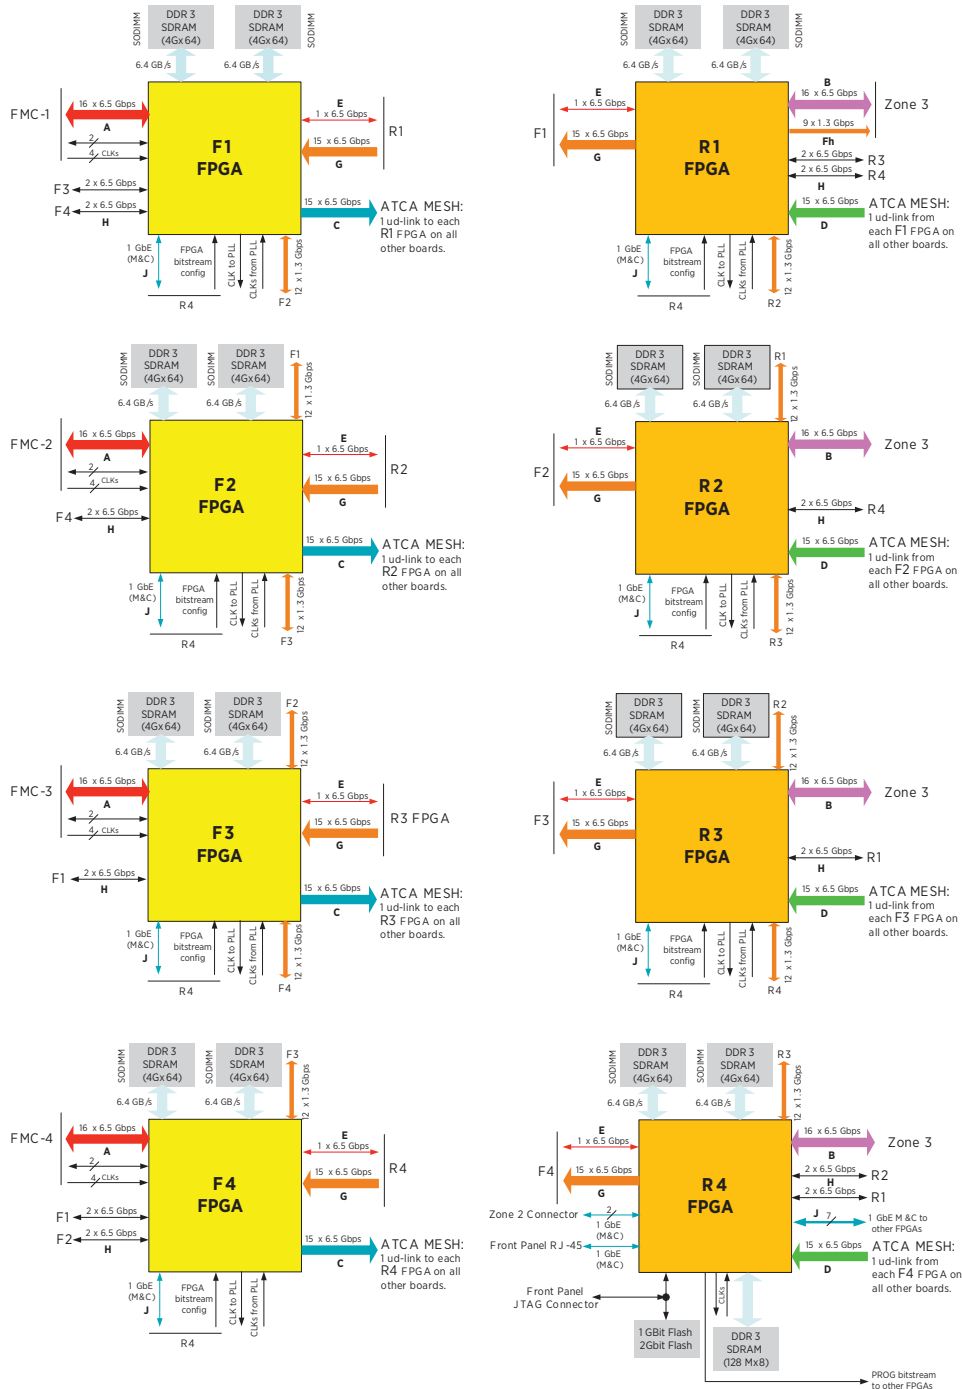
SODIMM DDR3 SDRAM (4Gx64) DDR3 SDRAM (4Gx64) SODIMM
6.4 GB/s 6.4 GB/s
FMC-1
16 x 6.5 Gbps
A
2
4 CLKs
F3 2 x 6.5 Gbps
F4 2 x 6.5 Gbps
H
E
1 x 6.5 Gbps
15 x 6.5 Gbps
G
R1
F1 FPGA
15 x 6.5 Gbps
C
ATCA MESH: 1 ud-link to each R1 FPGA on all other boards.
1 GbE (M&C) J
FPGA bitstream config
CLK to PLL
CLKs from PLL
12 x 1.3 Gbps
R4
F2

SODIMM DDR3 SDRAM (4Gx64) DDR3 SDRAM (4Gx64) SODIMM
6.4 GB/s 6.4 GB/s
E
1 x 6.5 Gbps
F1
15 x 6.5 Gbps
G
B
16 x 6.5 Gbps
Zone 3
9 x 1.3 Gbps
Fh
2 x 6.5 Gbps R3
2 x 6.5 Gbps R4
H
R1 FPGA
15 x 6.5 Gbps
D
ATCA MESH: 1 ud-link from each F1 FPGA on all other boards.
1 GbE (M&C) J
FPGA bitstream config
CLK to PLL
CLKs from PLL
12 x 1.3 Gbps
R4
R2

SODIMM DDR3 SDRAM (4Gx64) SODIMM DDR3 SDRAM (4Gx64) F1
12 x 1.3 Gbps
6.4 GB/s 6.4 GB/s
FMC-2
16 x 6.5 Gbps
A
2
4 CLKs
F4 2 x 6.5 Gbps
H
E
1 x 6.5 Gbps
15 x 6.5 Gbps
G
R2
F2 FPGA
15 x 6.5 Gbps
C
ATCA MESH: 1 ud-link to each R2 FPGA on all other boards.
1 GbE (M&C) J
FPGA bitstream config
CLK to PLL
CLKs from PLL
12 x 1.3 Gbps
R4
F3

SODIMM DDR3 SDRAM (4Gx64) SODIMM DDR3 SDRAM (4Gx64) R1
12 x 1.3 Gbps
6.4 GB/s 6.4 GB/s
E
1 x 6.5 Gbps
F2
15 x 6.5 Gbps
G
16 x 6.5 Gbps
B
Zone 3
2 x 6.5 Gbps R4
H
R2 FPGA
15 x 6.5 Gbps
D
ATCA MESH: 1 ud-link from each F2 FPGA on all other boards.
1 GbE (M&C) J
FPGA bitstream config
CLK to PLL
CLKs from PLL
12 x 1.3 Gbps
R4
R3

SODIMM DDR3 SDRAM (4Gx64) SODIMM DDR3 SDRAM (4Gx64) F2
12 x 1.3 Gbps
6.4 GB/s 6.4 GB/s
FMC-3
16 x 6.5 Gbps
A
2
4 CLKs
F1 2 x 6.5 Gbps
H
E
1 x 6.5 Gbps
15 x 6.5 Gbps
G
R3 FPGA
F3 FPGA
15 x 6.5 Gbps
C
ATCA MESH: 1 ud-link to each R3 FPGA on all other boards.
1 GbE (M&C) J
FPGA bitstream config
CLK to PLL
CLKs from PLL
12 x 1.3 Gbps
R4
F4

SODIMM DDR3 SDRAM (4Gx64) SODIMM DDR3 SDRAM (4Gx64) R2
12 x 1.3 Gbps
6.4 GB/s 6.4 GB/s
E
1 x 6.5 Gbps
F3
15 x 6.5 Gbps
G
16 x 6.5 Gbps
B
Zone 3
2 x 6.5 Gbps R1
H
R3 FPGA
15 x 6.5 Gbps
D
ATCA MESH: 1 ud-link from each F3 FPGA on all other boards.
1 GbE (M&C) J
FPGA bitstream config
CLK to PLL
CLKs from PLL
12 x 1.3 Gbps
R4
R4

SODIMM DDR3 SDRAM (4Gx64) SODIMM DDR3 SDRAM (4Gx64) F3
12 x 1.3 Gbps
6.4 GB/s 6.4 GB/s
FMC-4
16 x 6.5 Gbps
A
2
4 CLKs
F1 2 x 6.5 Gbps
F2 2 x 6.5 Gbps
H
E
1 x 6.5 Gbps
15 x 6.5 Gbps
G
R4
F4 FPGA
15 x 6.5 Gbps
C
ATCA MESH: 1 ud-link to each R4 FPGA on all other boards.
1 GbE (M&C) J
FPGA bitstream config
CLK to PLL
CLKs from PLL
R4

SODIMM DDR3 SDRAM (4Gx64) SODIMM DDR3 SDRAM (4Gx64) R3
12 x 1.3 Gbps
6.4 GB/s 6.4 GB/s
E
1 x 6.5 Gbps
F4
15 x 6.5 Gbps
G
16 x 6.5 Gbps
B
Zone 3
2 x 6.5 Gbps R2
H
2 x 6.5 Gbps R1
Zone 2 Connector
2
1 GbE (M&C)
J 7
1 GbE M&C to other FPGAs
Front Panel RJ-45
1 GbE (M&C)
R4 FPGA
15 x 6.5 Gbps
D
ATCA MESH: 1 ud-link from each F4 FPGA on all other boards.
Front Panel JTAG Connector
CLKs
1 GBit Flash 2Gbit Flash
DDR3 SDRAM (128 Mx8)
PROG bitstream to other FPGAs